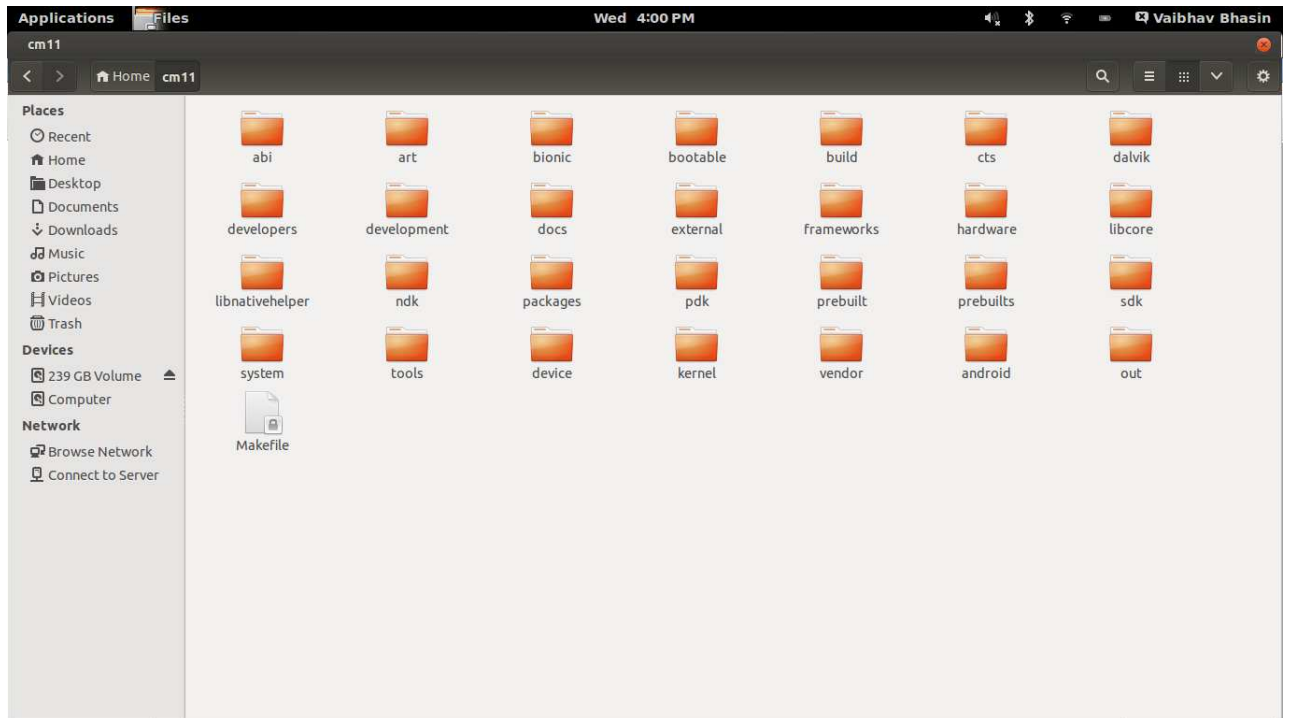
Applications Files Wed 4:00 PM Vaibhav Bhasin

cm11

Home cm11

Places
Recent
Home
Desktop
Documents
Downloads
Music
Pictures
Videos
Trash
Devices
239 GB Volume
Computer
Network
Browse Network
Connect to Server

abi
art
bionic
bootable
build
cts
dalvik
developers
development
docs
external
frameworks
hardware
libcore
libnativehelper
ndk
packages
pdk
prebuilt
prebuilts
sdk
system
tools
device
kernel
vendor
android
out
Makefile